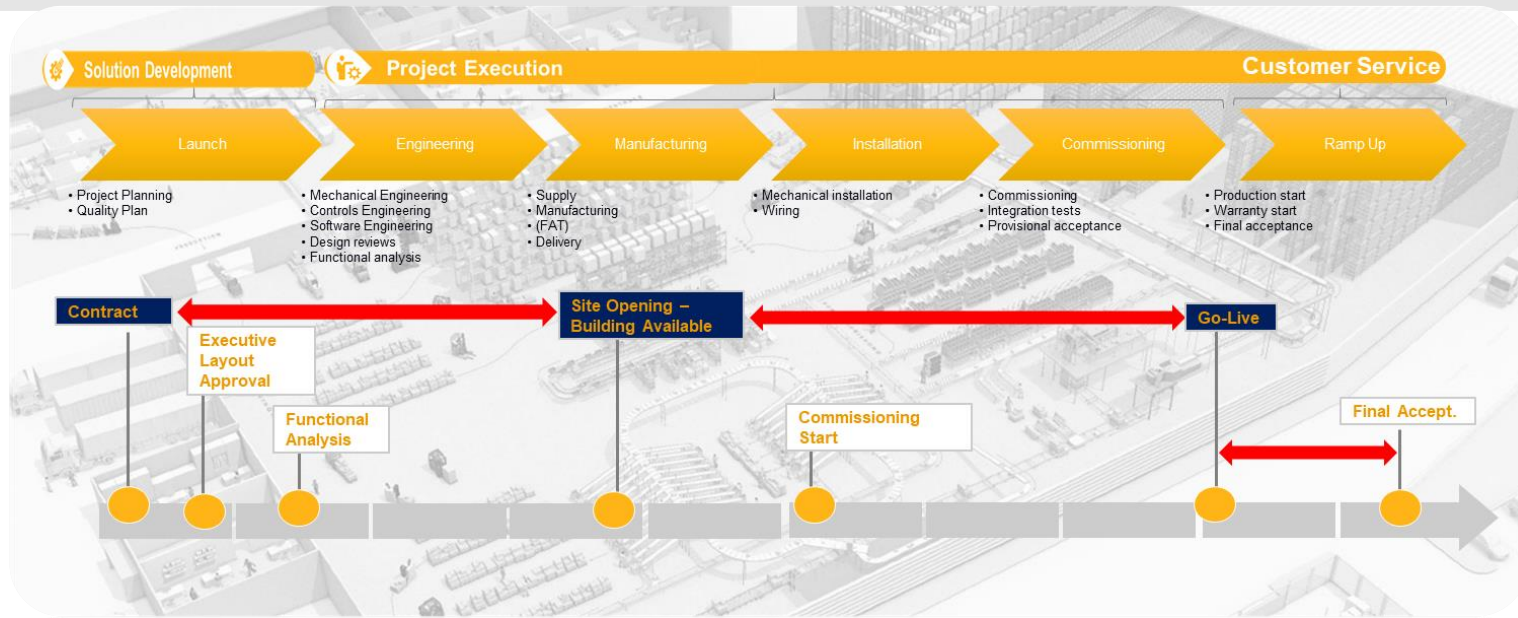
Solution Development

Project Execution

Customer Service

Launch

Engineering

Manufacturing

Installation

Commissioning

Ramp Up

• Project Planning
• Quality Plan

• Mechanical Engineering
• Controls Engineering
• Software Engineering
• Design reviews
• Functional analysis

• Supply
• Manufacturing
• (FAT)
• Delivery

• Mechanical installation
• Wiring

• Commissioning
• Integration tests
• Provisional acceptance

• Production start
• Warranty start
• Final acceptance

Contract

Site Opening – Building Available

Go-Live

Executive Layout Approval

Functional Analysis

Commissioning Start

Final Accept.